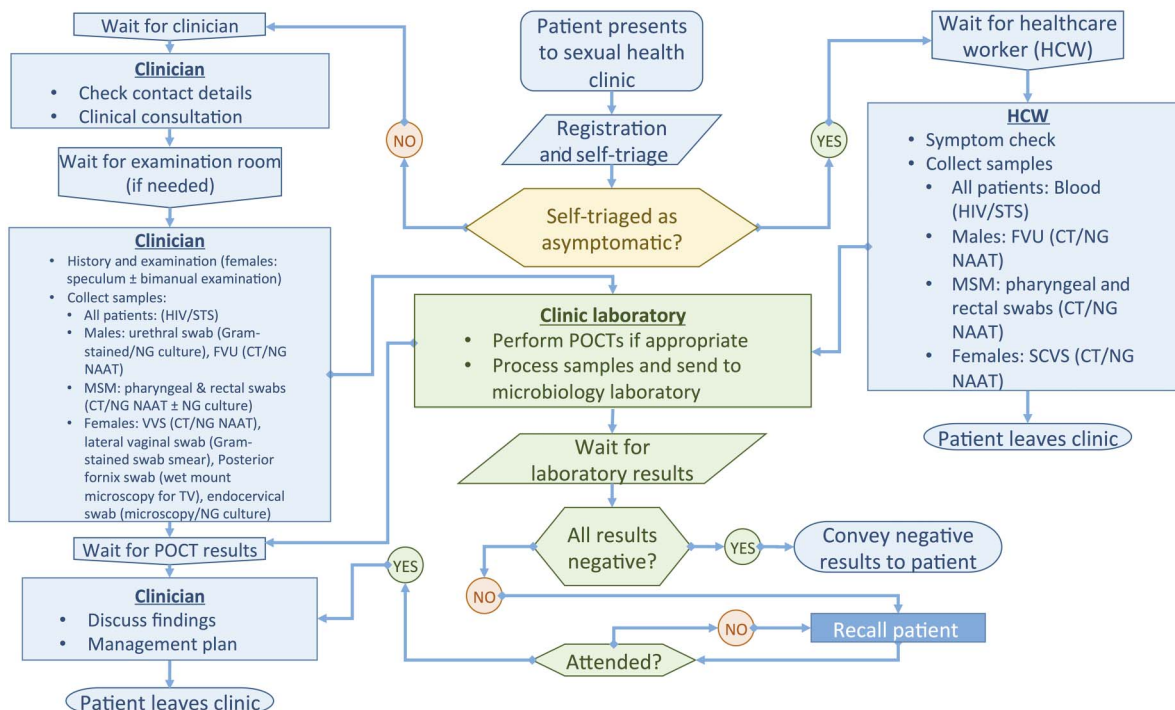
Patient presents to sexual health clinic

Registration and self-triage

Self-triaged as asymptomatic?

NO

YES

Wait for clinician

**Clinician**
- Check contact details
- Clinical consultation

Wait for examination room (if needed)

**Clinician**
- History and examination (females: speculum ± bimanual examination)
- Collect samples:
  - All patients: (HIV/STS)
  - Males: urethral swab (Gram-stained/NG culture), FVU (CT/NG NAAT)
  - MSM: pharyngeal & rectal swabs (CT/NG NAAT ± NG culture)
  - Females: VVS (CT/NG NAAT), lateral vaginal swab (Gram-stained swab smear), Posterior fornix swab (wet mount microscopy for TV), endocervical swab (microscopy/NG culture)

Wait for POCT results

YES

**Clinician**
- Discuss findings
- Management plan

Patient leaves clinic

Wait for healthcare worker (HCW)

**HCW**
- Symptom check
- Collect samples
  - All patients: Blood (HIV/STS)
  - Males: FVU (CT/NG NAAT)
  - MSM: pharyngeal and rectal swabs (CT/NG NAAT)
  - Females: SCVS (CT/NG NAAT)

Patient leaves clinic

**Clinic laboratory**
- Perform POCTs if appropriate
- Process samples and send to microbiology laboratory

Wait for laboratory results

All results negative?

YES

Convey negative results to patient

NO

NO

Recall patient

Attended?